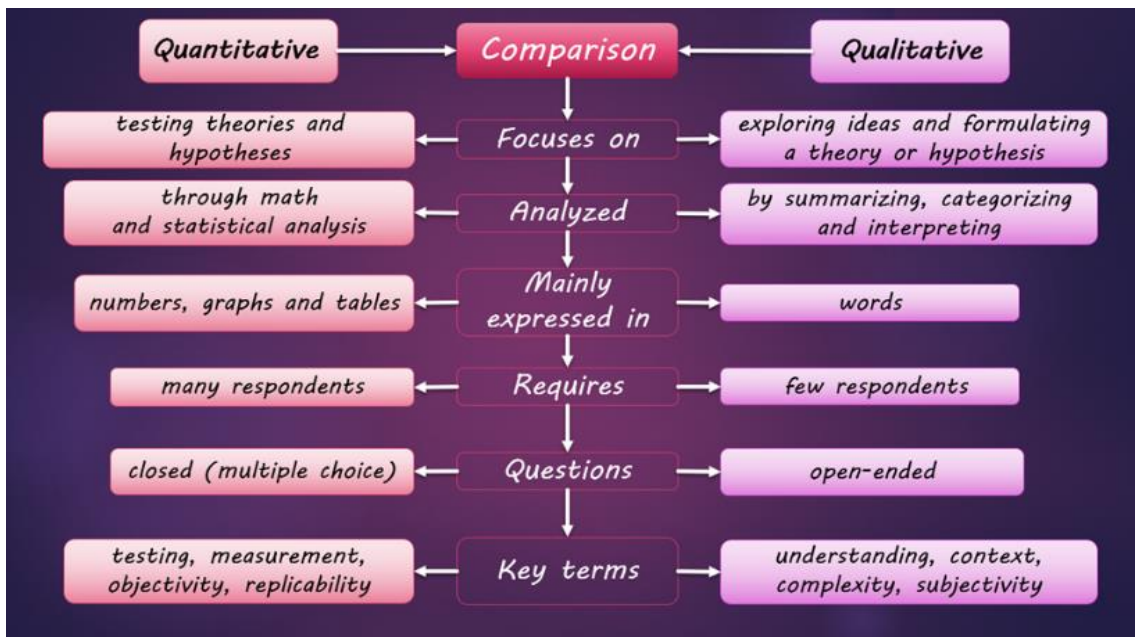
Quantitative

Comparison

Qualitative

testing theories and hypotheses

Focuses on

exploring ideas and formulating a theory or hypothesis

through math and statistical analysis

Analyzed

by summarizing, categorizing and interpreting

numbers, graphs and tables

Mainly expressed in

words

many respondents

Requires

few respondents

closed (multiple choice)

Questions

open-ended

testing, measurement, objectivity, replicability

Key terms

understanding, context, complexity, subjectivity